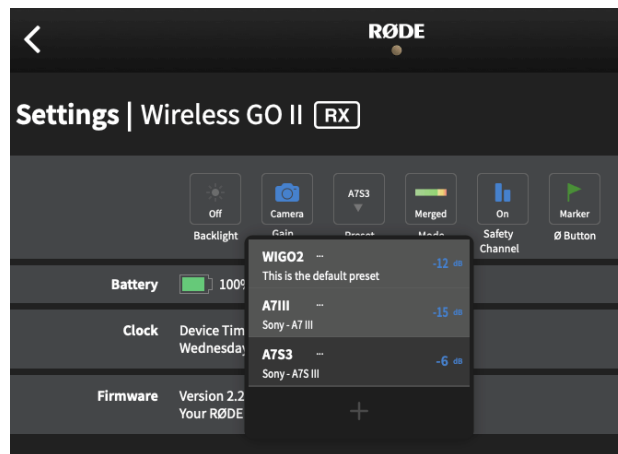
RØDE

Settings | Wireless GO II RX

Off
Backlight

Camera
Gain

A7S3
Preset

Merged
Mode

On
Safety Channel

Marker
Ø Button

Battery 100

Clock Device Tim
Wednesday

Firmware Version 2.2
Your RØDE

WIGO2 ···
This is the default preset
-12 dB

A7III ···
Sony - A7 III
-15 dB

A7S3 ···
Sony - A7S III
-6 dB

+